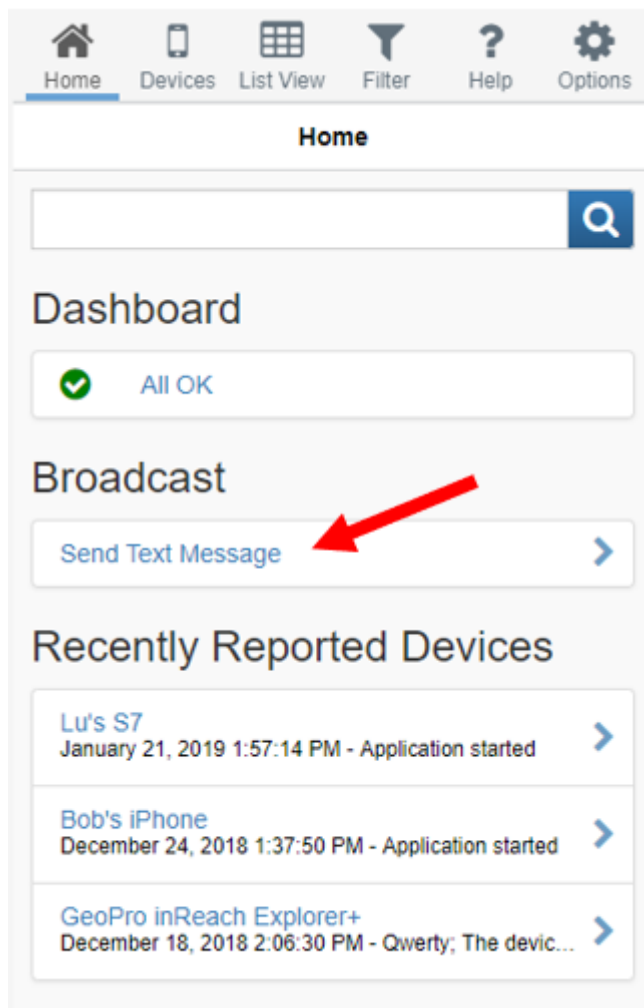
Home Devices List View Filter Help Options

Home

Dashboard

All OK

Broadcast

Send Text Message

Recently Reported Devices

Lu's S7
January 21, 2019 1:57:14 PM - Application started

Bob's iPhone
December 24, 2018 1:37:50 PM - Application started

GeoPro inReach Explorer+
December 18, 2018 2:06:30 PM - Qwerty; The devic...